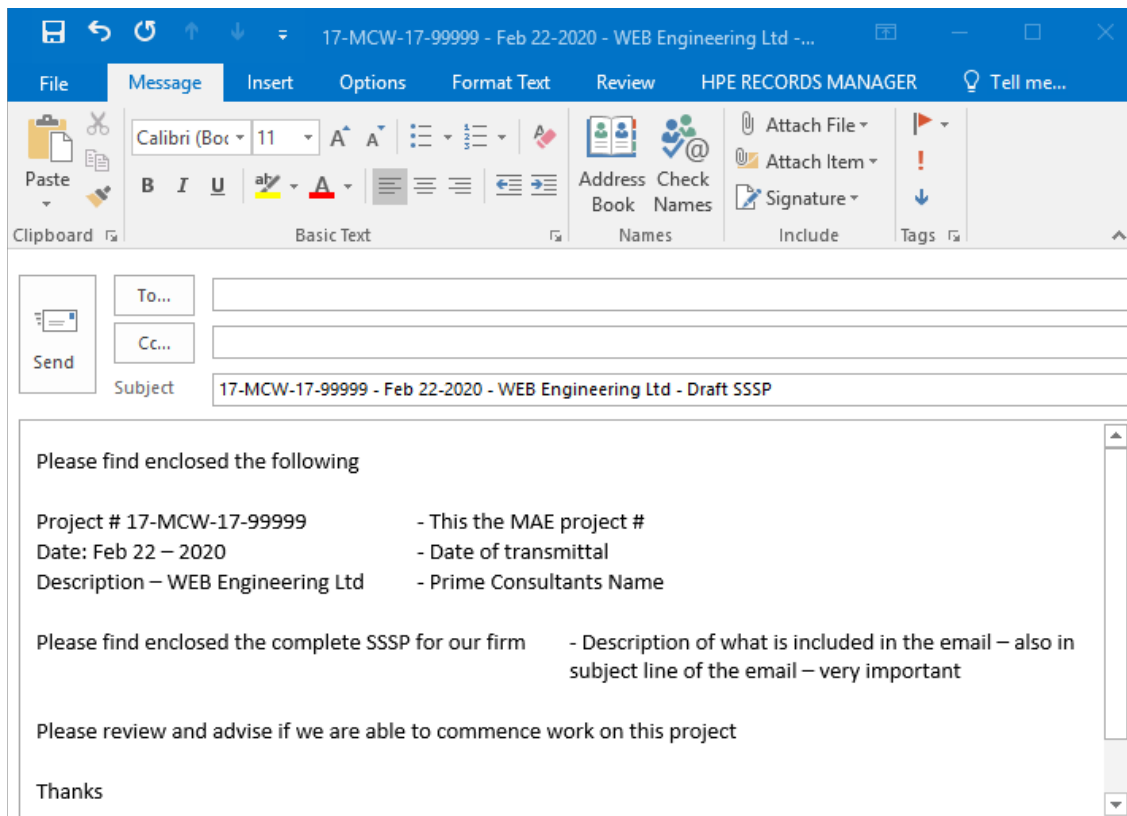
17-MCW-17-99999 - Feb 22-2020 - WEB Engineering Ltd -...

File Message Insert Options Format Text Review HPE RECORDS MANAGER Tell me...

Paste
Clipboard

Calibri (Bod 11
B I U
Basic Text

Address Book
Check Names
Names

Attach File
Attach Item
Signature
Include

Tags

Send
To...
Cc...
Subject 17-MCW-17-99999 - Feb 22-2020 - WEB Engineering Ltd - Draft SSSP

Please find enclosed the following

Project # 17-MCW-17-99999 - This the MAE project #
Date: Feb 22 – 2020 - Date of transmittal
Description – WEB Engineering Ltd - Prime Consultants Name

Please find enclosed the complete SSSP for our firm - Description of what is included in the email – also in subject line of the email – very important

Please review and advise if we are able to commence work on this project

Thanks